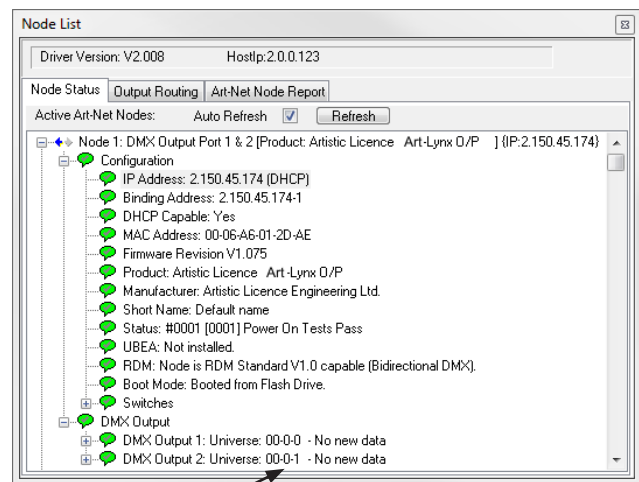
Node List

Driver Version: V2.008 HostIp:2.0.0.123

Node Status | Output Routing | Art-Net Node Report

Active Art-Net Nodes: Auto Refresh Refresh

Node 1: DMX Output Port 1 & 2 [Product: Artistic Licence Art-Lynx O/P ] {IP:2.150.45.174}
Configuration
IP Address: 2.150.45.174 (DHCP)
Binding Address: 2.150.45.174-1
DHCP Capable: Yes
MAC Address: 00-06-A6-01-2D-AE
Firmware Revision V1.075
Product: Artistic Licence Art-Lynx O/P
Manufacturer: Artistic Licence Engineering Ltd.
Short Name: Default name
Status: #0001 [0001] Power On Tests Pass
UBEA: Not installed.
RDM: Node is RDM Standard V1.0 capable (Bidirectional DMX).
Boot Mode: Booted from Flash Drive.
Switches
DMX Output
DMX Output 1: Universe: 00-0-0 - No new data
DMX Output 2: Universe: 00-0-1 - No new data